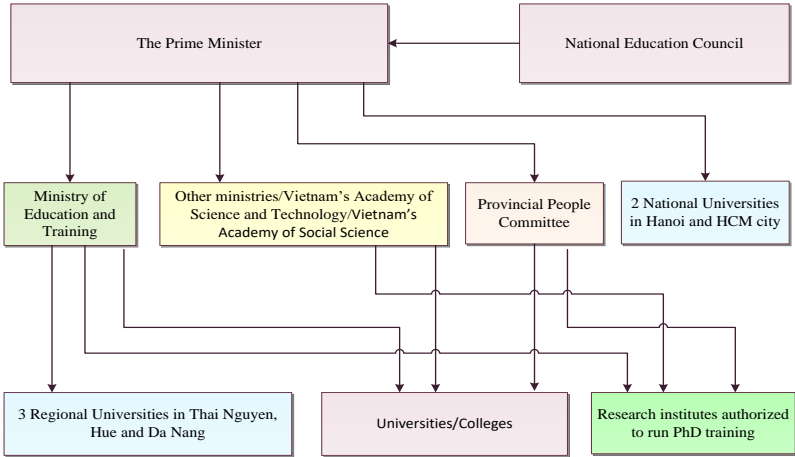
The Prime Minister

National Education Council

Ministry of Education and Training

Other ministries/Vietnam's Academy of Science and Technology/Vietnam's Academy of Social Science

Provincial People Committee

2 National Universities in Hanoi and HCM city

3 Regional Universities in Thai Nguyen, Hue and Da Nang

Universities/Colleges

Research institutes authorized to run PhD training